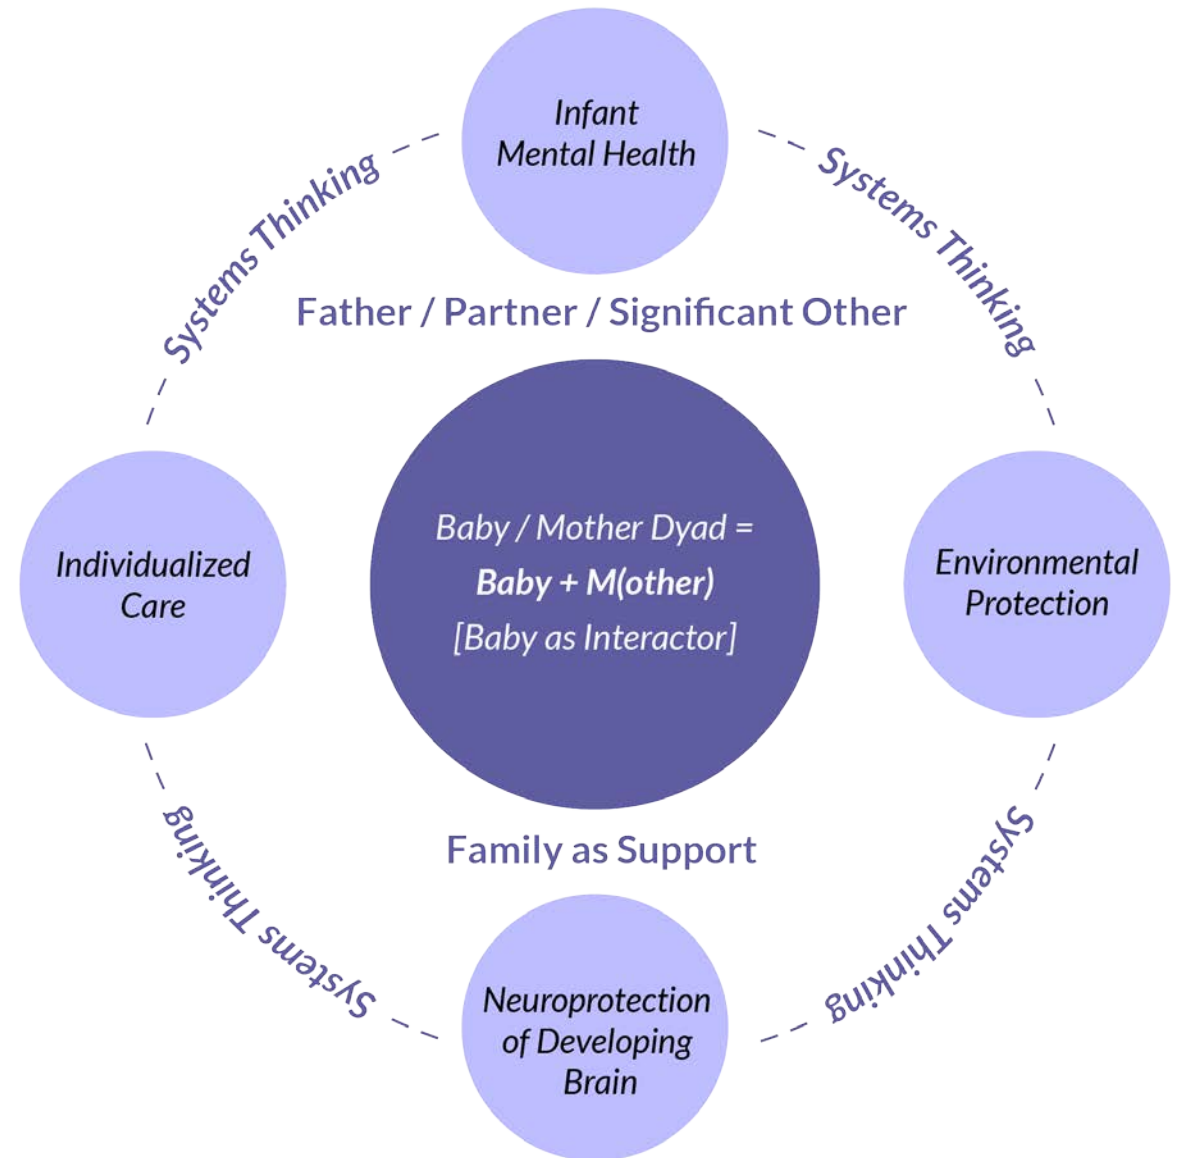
Infant Mental Health

Systems Thinking

Systems Thinking

Father / Partner / Significant Other

Individualized Care

Baby / Mother Dyad =
**Baby + M(other)**
[Baby as Interactor]

Environmental Protection

Family as Support

Systems Thinking

Systems Thinking

Neuroprotection of Developing Brain